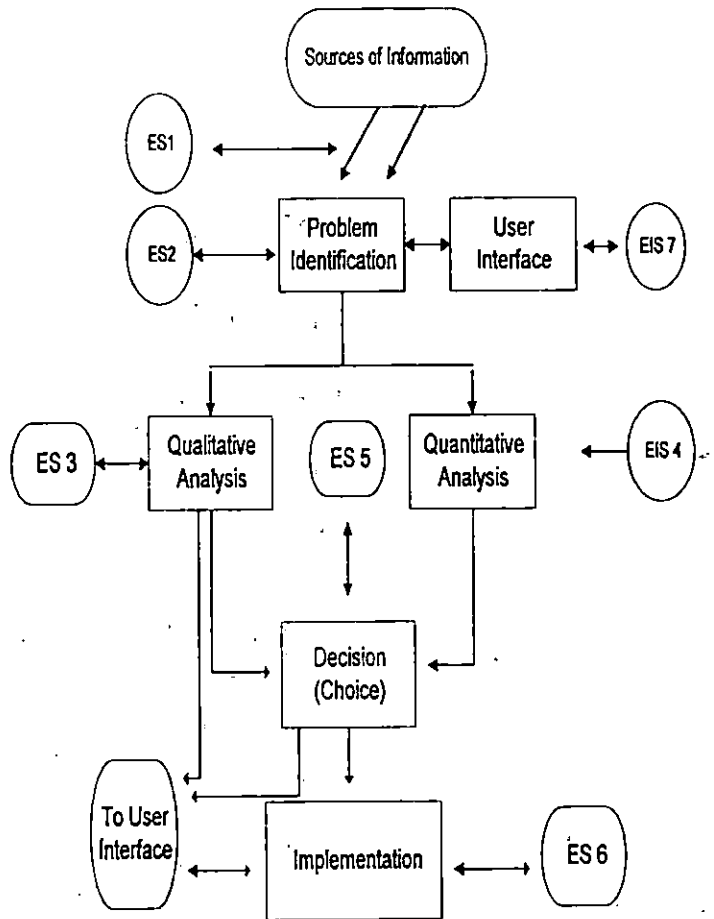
Sources of Information

ES1

ES2

Problem Identification

User Interface

EIS 7

Qualitative Analysis

ES 3

ES 5

Quantitative Analysis

EIS 4

Decision (Choice)

To User Interface

Implementation

ES 6